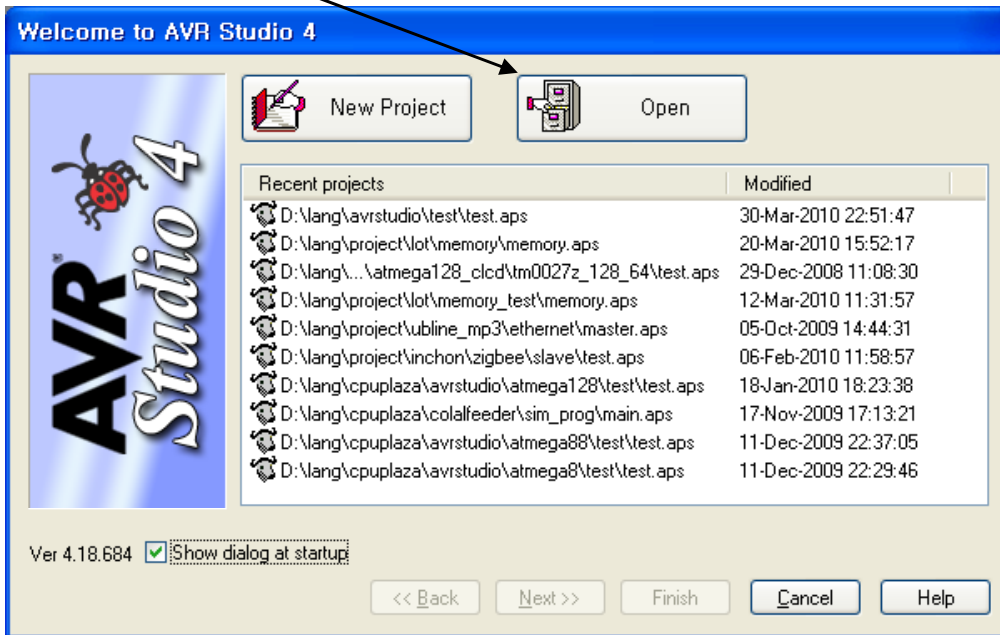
Welcome to AVR Studio 4

AVR Studio 4

New Project

Open

| Recent projects | Modified |
|---|---|
| D:\lang\avrstudio\test\test.aps | 30-Mar-2010 22:51:47 |
| D:\lang\project\lot\memory\memory.aps | 20-Mar-2010 15:52:17 |
| D:\lang\...\atmega128_clcd\tm0027z_128_64\test.aps | 29-Dec-2008 11:08:30 |
| D:\lang\project\lot\memory_test\memory.aps | 12-Mar-2010 11:31:57 |
| D:\lang\project\ubline_mp3\ethernet\master.aps | 05-Oct-2009 14:44:31 |
| D:\lang\project\inchon\zigbee\slave\test.aps | 06-Feb-2010 11:58:57 |
| D:\lang\cpuplaza\avrstudio\atmega128\test\test.aps | 18-Jan-2010 18:23:38 |
| D:\lang\cpuplaza\colalfeeder\sim_prog\main.aps | 17-Nov-2009 17:13:21 |
| D:\lang\cpuplaza\avrstudio\atmega88\test\test.aps | 11-Dec-2009 22:37:05 |
| D:\lang\cpuplaza\avrstudio\atmega8\test\test.aps | 11-Dec-2009 22:29:46 |

Ver 4.18.684 Show dialog at startup

<< Back Next >> Finish Cancel Help